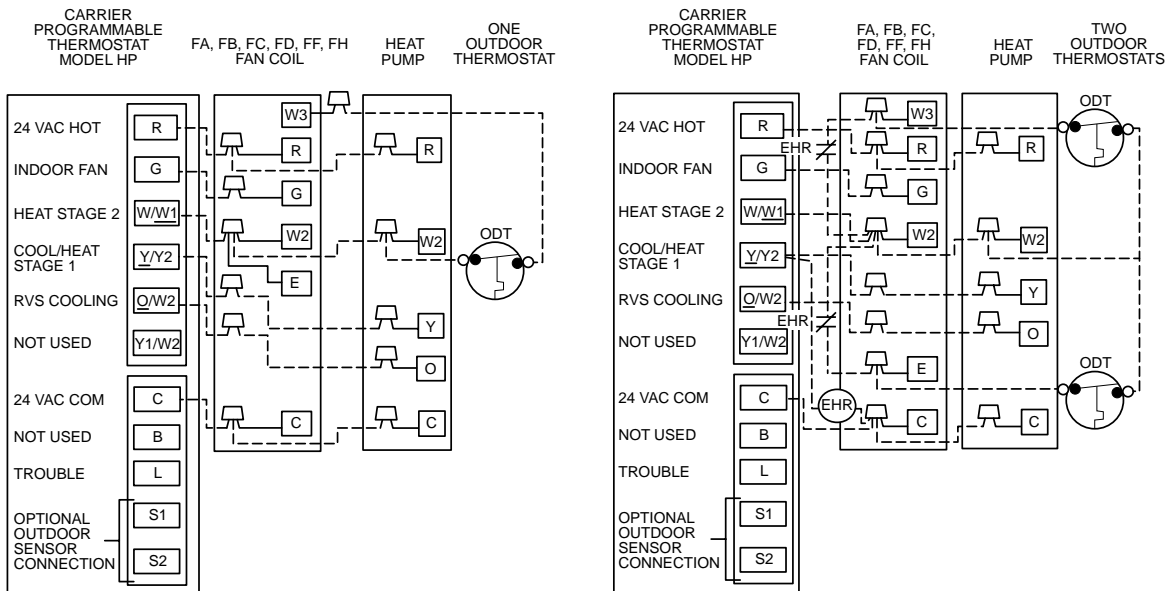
CARRIER PROGRAMMABLE THERMOSTAT MODEL HP

FA, FB, FC, FD, FF, FH FAN COIL

HEAT PUMP

ONE OUTDOOR THERMOSTAT

24 VAC HOT
INDOOR FAN
HEAT STAGE 2
COOL/HEAT STAGE 1
RVS COOLING
NOT USED
24 VAC COM
NOT USED
TROUBLE
OPTIONAL OUTDOOR SENSOR CONNECTION

R
G
W/W1
Y/Y2
O/W2
Y1/W2
C
B
L
S1
S2

W3
R
G
W2
E
C

R
W2
Y
O
C

ODT

CARRIER PROGRAMMABLE THERMOSTAT MODEL HP

FA, FB, FC, FD, FF, FH FAN COIL

HEAT PUMP

TWO OUTDOOR THERMOSTATS

24 VAC HOT
INDOOR FAN
HEAT STAGE 2
COOL/HEAT STAGE 1
RVS COOLING
NOT USED
24 VAC COM
NOT USED
TROUBLE
OPTIONAL OUTDOOR SENSOR CONNECTION

R
G
W/W1
Y/Y2
O/W2
Y1/W2
C
B
L
S1
S2

EHR
EHR
EHR

W3
R
G
W2
E
C

R
W2
Y
O
C

ODT
ODT